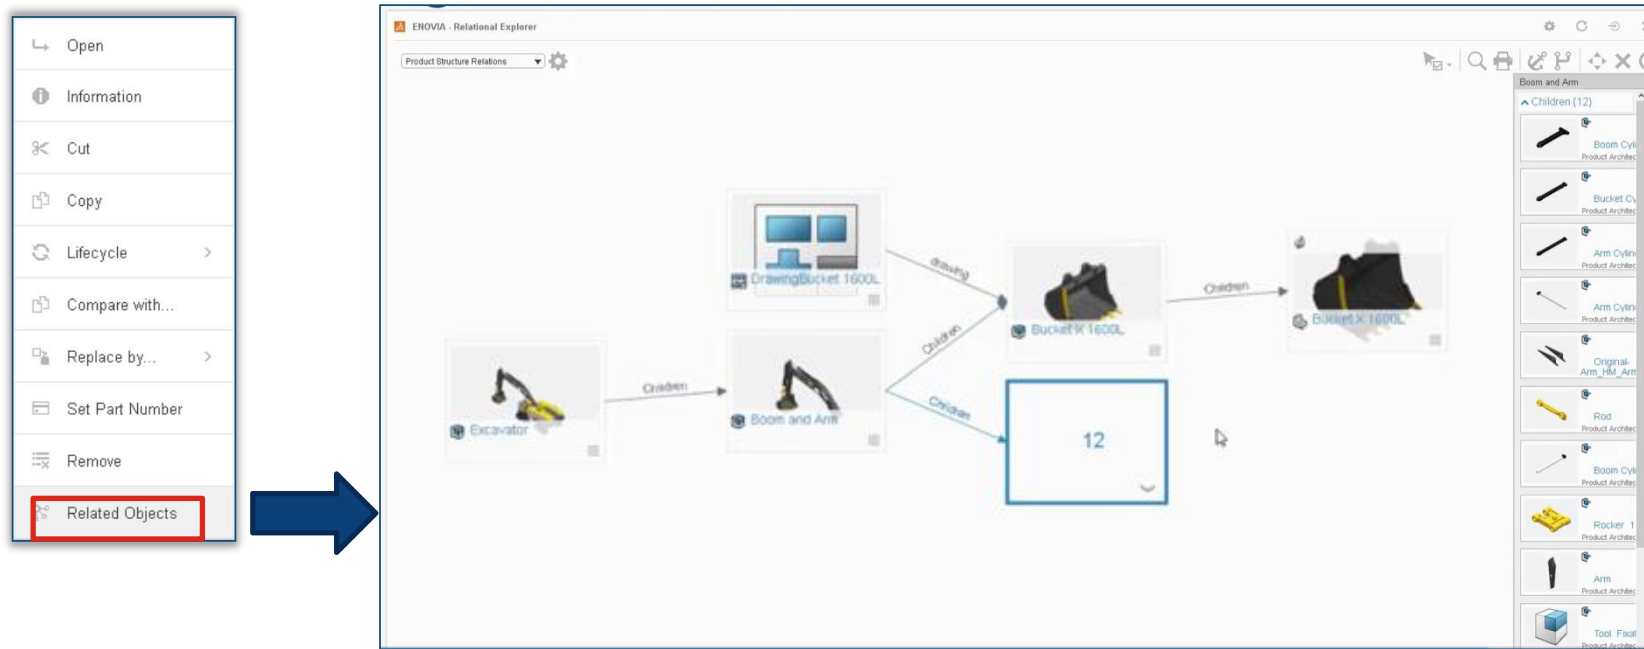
Open

Information

Cut

Copy

Lifecycle

Compare with...

Replace by...

Set Part Number

Remove

Related Objects

ENOVIA - Relational Explorer

Product Structure Relations

Boom and Arm

Children (12)

Boom Cyl
Product Architec

Bucket Cy
Product Architec

Arm Cylin
Product Architec

Arm Cylin
Product Architec

Original-
Arm_HM_Arm

Rod
Product Architec

Boom Cyl
Product Architec

Rocker 1
Product Architec

Arm
Product Architec

Tool Fixat
Product Architec

DrawingBucket 1600L

drawing

Children

Bucket K 1600L

Children

Bucket K 1600L

Children

Excavator

Children

Boom and Arm

Children

12